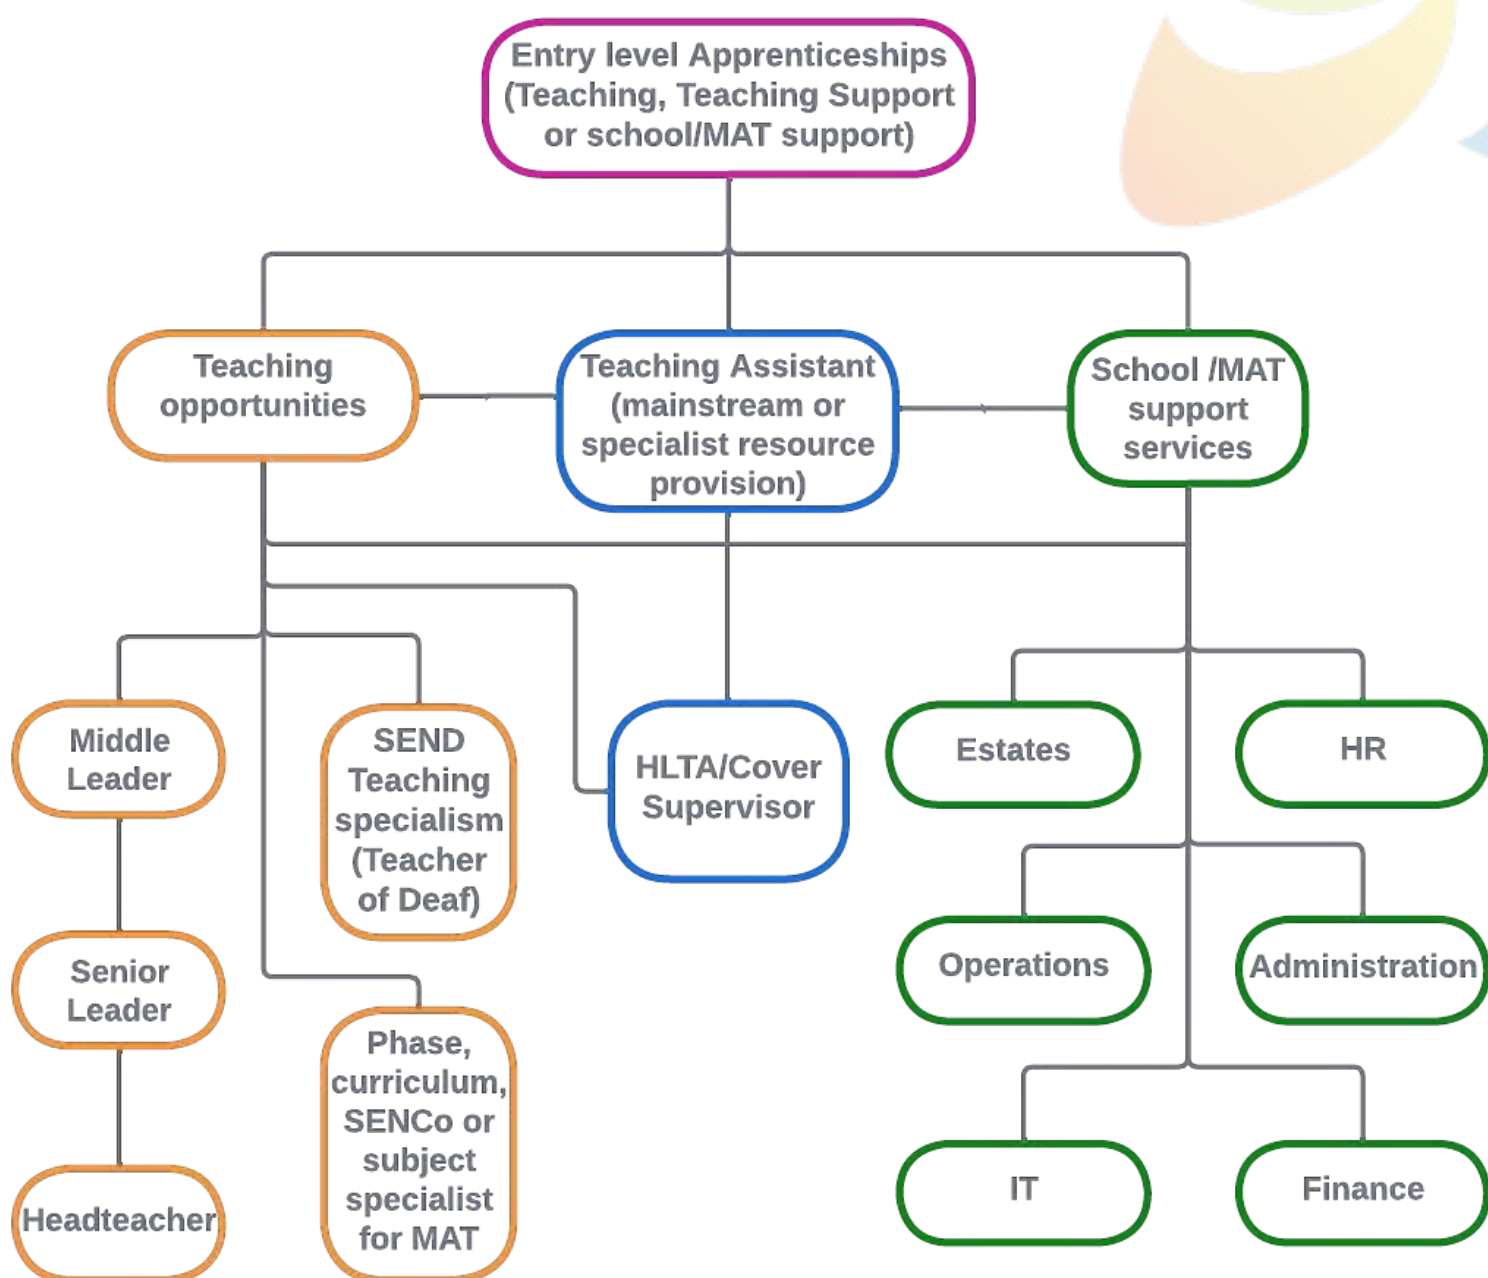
Entry level Apprenticeships (Teaching, Teaching Support or school/MAT support)

Teaching opportunities

Teaching Assistant (mainstream or specialist resource provision)

School /MAT support services

Middle Leader

SEND Teaching specialism (Teacher of Deaf)

HLTA/Cover Supervisor

Estates

HR

Senior Leader

Operations

Administration

Phase, curriculum, SENCo or subject specialist for MAT

Headteacher

IT

Finance